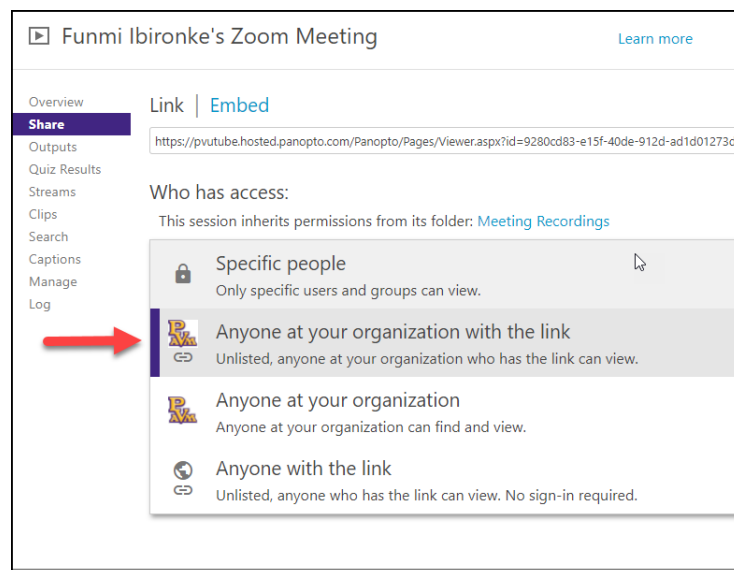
Funmi Ibironke's Zoom Meeting

Learn more

Overview
Share
Outputs
Quiz Results
Streams
Clips
Search
Captions
Manage
Log

Link | Embed

https://pvutube.hosted.panopto.com/Panopto/Pages/Viewer.aspx?id=9280cd83-e15f-40de-912d-ad1d01273c

Who has access:

This session inherits permissions from its folder: Meeting Recordings

Specific people
Only specific users and groups can view.

Anyone at your organization with the link
Unlisted, anyone at your organization who has the link can view.

Anyone at your organization
Anyone at your organization can find and view.

Anyone with the link
Unlisted, anyone who has the link can view. No sign-in required.